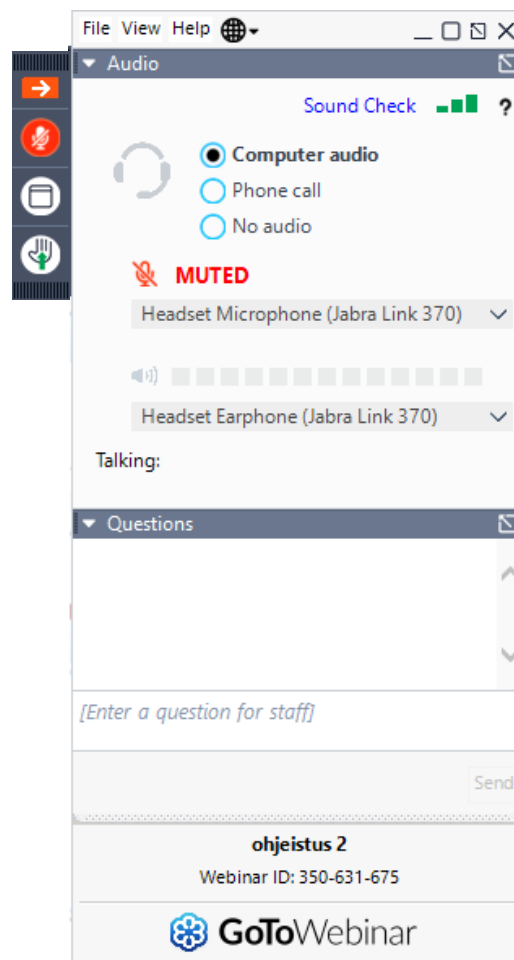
File View Help

Audio

Sound Check ?

Computer audio
Phone call
No audio

MUTED

Headset Microphone (Jabra Link 370)

Headset Earphone (Jabra Link 370)

Talking:

Questions

[Enter a question for staff]

Send

ohjeistus 2

Webinar ID: 350-631-675

GoToWebinar